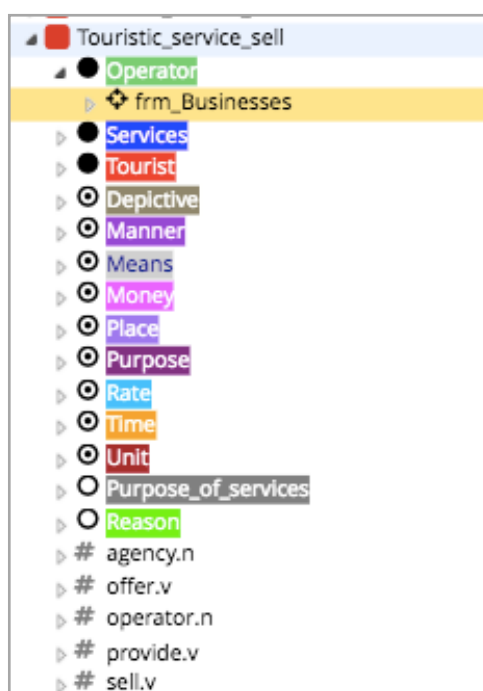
Touristic_service_sell
Operator
frm_Businesses
Services
Tourist
Depictive
Manner
Means
Money
Place
Purpose
Rate
Time
Unit
Purpose_of_services
Reason
# agency.n
# offer.v
# operator.n
# provide.v
# sell.v